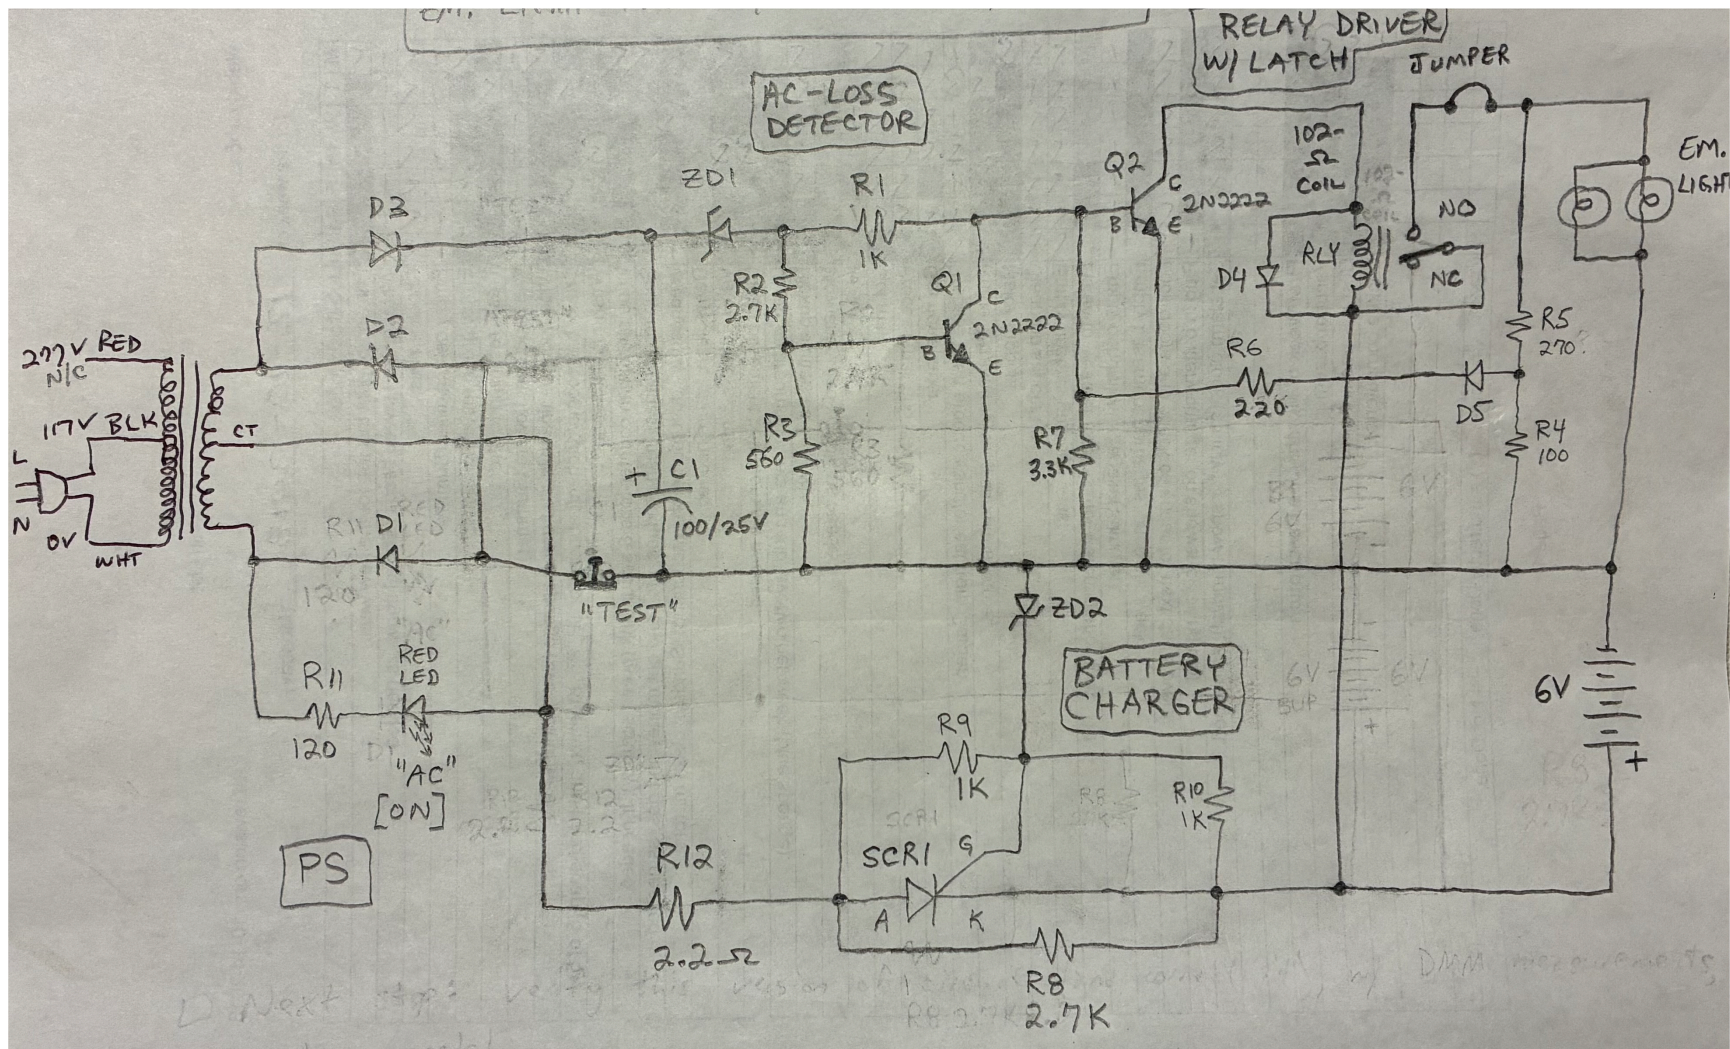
RELAY DRIVER W/ LATCH

JUMPER

AC-LOSS DETECTOR

EM. LIGHT

102-Ω COIL

Q2
C
2N2222
B
E

NO
NC
RLY

ZD1
R1
1K

D3

R2
2.7K

Q1
C
2N2222
B
E

D4

D2

R5
270

277V RED
N/C

117V BLK

CT

R6
220

D5

R3
560

R7
3.3K

R4
100

L
N
0V
WHT

+ C1
100/25V

R11 D1

120

"TEST"

ZD2

BATTERY CHARGER

R11
120

RED LED

"AC"
[ON]

6V
+

R9
1K

R10
1K

PS

R12
2.2Ω

SCR1
G
A
K

R8
2.7K